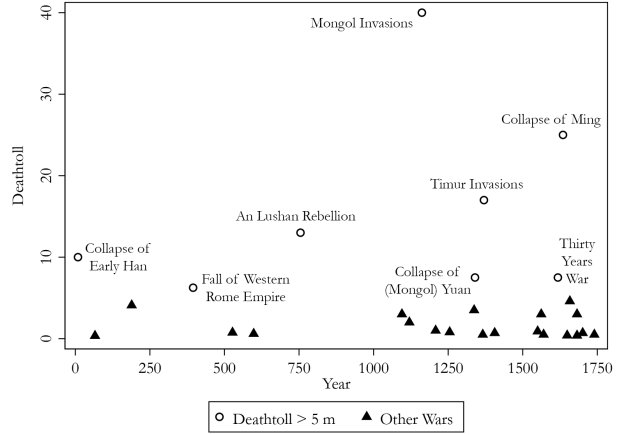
Deathtoll

40
30
20
10
0

Mongol Invasions

Collapse of Ming

Timur Invasions

An Lushan Rebellion

Collapse of Early Han

Fall of Western Rome Empire

Collapse of (Mongol) Yuan

Thirty Years War

0 250 500 750 1000 1250 1500 1750

Year

○ Deathtoll > 5 m ▲ Other Wars